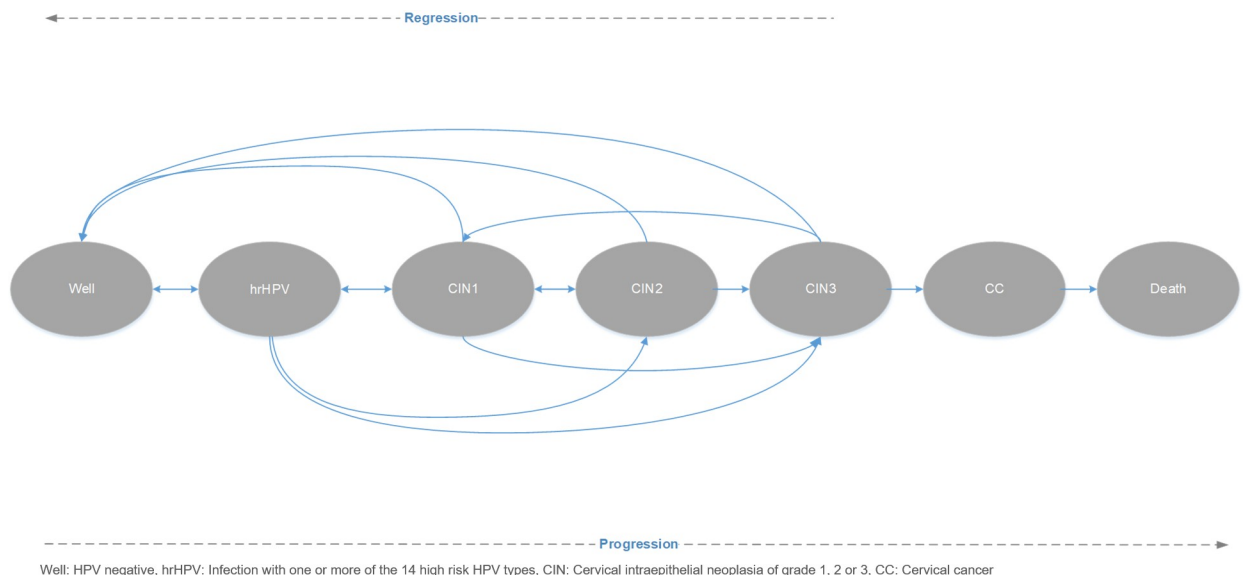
Regression

Well

hrHPV

CIN1

CIN2

CIN3

CC

Death

Progression

Well: HPV negative, hrHPV: Infection with one or more of the 14 high risk HPV types, CIN: Cervical intraepithelial neoplasia of grade 1, 2 or 3, CC: Cervical cancer